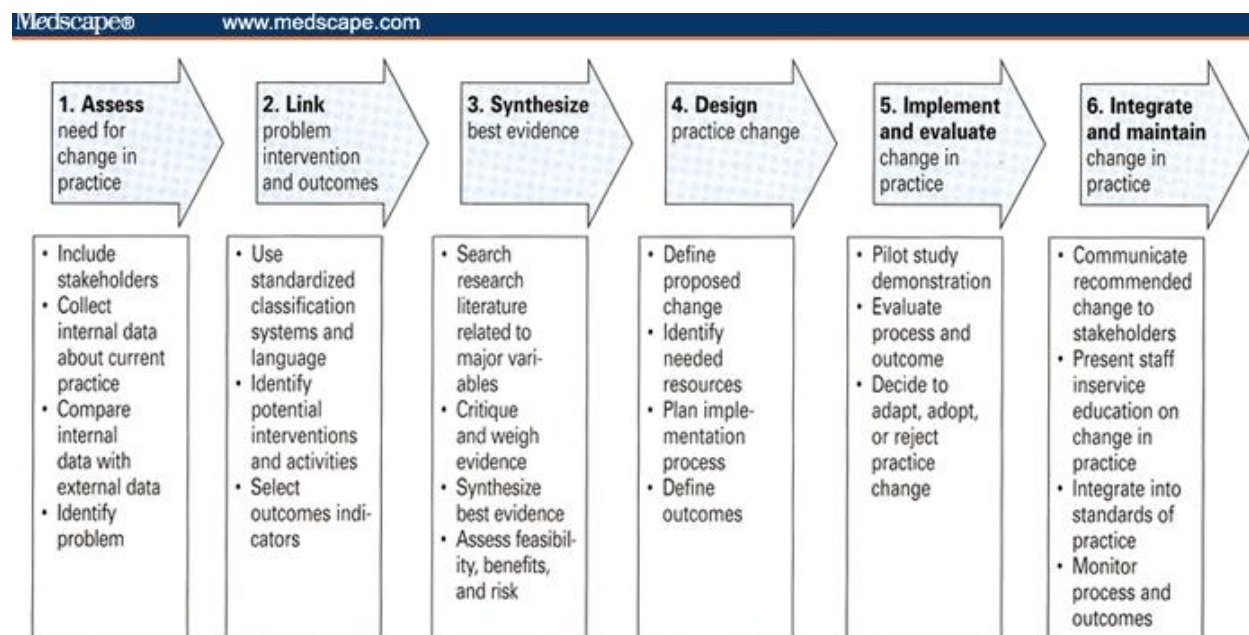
Medscape® www.medscape.com

**1. Assess** need for change in practice

- Include stakeholders
- Collect internal data about current practice
- Compare internal data with external data
- Identify problem

**2. Link** problem intervention and outcomes

- Use standardized classification systems and language
- Identify potential interventions and activities
- Select outcomes indicators

**3. Synthesize** best evidence

- Search research literature related to major variables
- Critique and weigh evidence
- Synthesize best evidence
- Assess feasibility, benefits, and risk

**4. Design** practice change

- Define proposed change
- Identify needed resources
- Plan implementation process
- Define outcomes

**5. Implement and evaluate** change in practice

- Pilot study demonstration
- Evaluate process and outcome
- Decide to adapt, adopt, or reject practice change

**6. Integrate and maintain** change in practice

- Communicate recommended change to stakeholders
- Present staff inservice education on change in practice
- Integrate into standards of practice
- Monitor process and outcomes